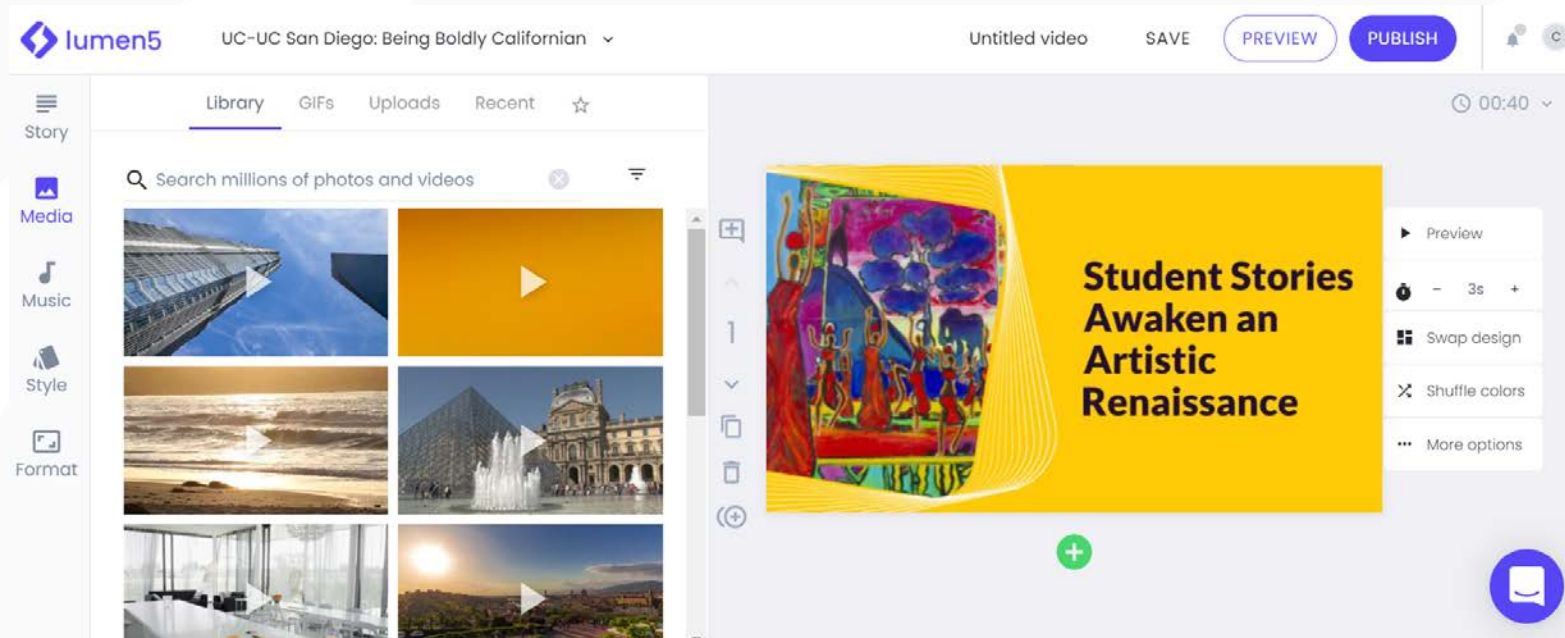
lumen5 UC-UC San Diego: Being Boldly Californian

Untitled video SAVE PREVIEW PUBLISH

C

Story

Media

Music

Style

Format

Library GIFs Uploads Recent

Search millions of photos and videos

00:40

1

Student Stories Awaken an Artistic Renaissance

Preview

- 3s +

Swap design

Shuffle colors

More options